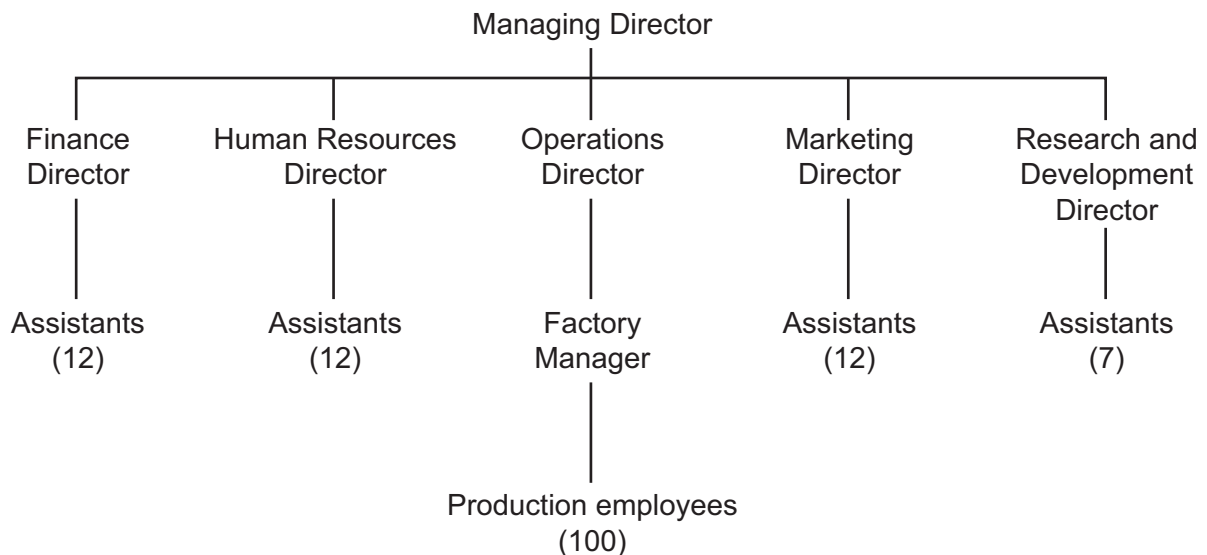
Managing Director

Finance Director

Human Resources Director

Operations Director

Marketing Director

Research and Development Director

Assistants (12)

Assistants (12)

Factory Manager

Assistants (12)

Assistants (7)

Production employees (100)